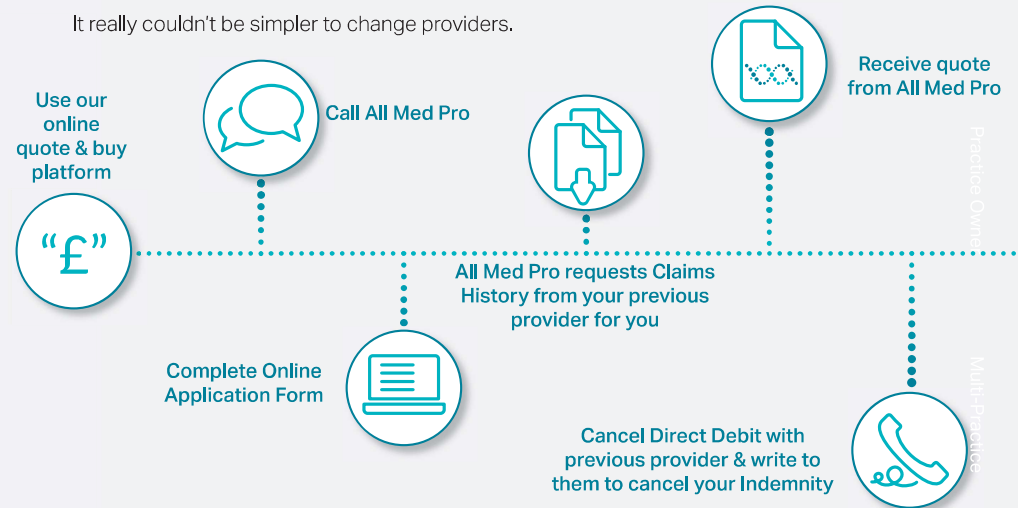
It really couldn't be simpler to change providers.

Use our online quote & buy platform

"£"

Call All Med Pro

All Med Pro requests Claims History from your previous provider for you

Receive quote from All Med Pro

Complete Online Application Form

Cancel Direct Debit with previous provider & write to them to cancel your Indemnity

Practice Owne

Multi-Practice